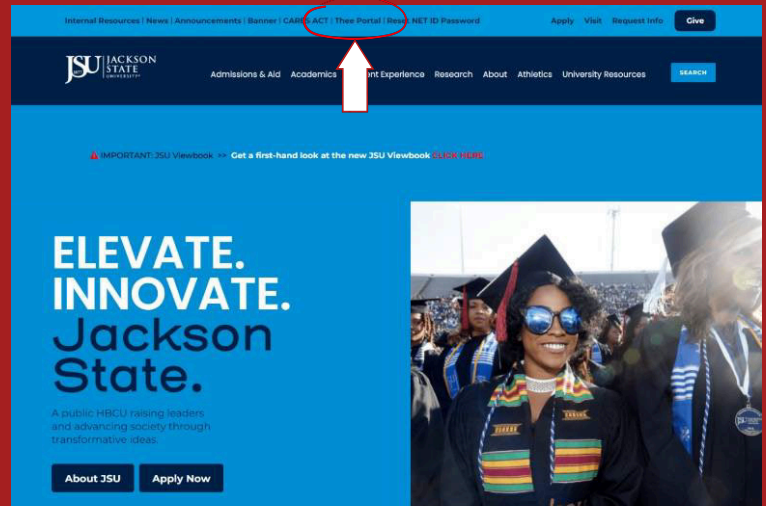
Internal Resources | News | Announcements | Banner | CARES ACT | Thee Portal | Reset NET ID Password

Apply Visit Request Info Give

JSU JACKSON STATE UNIVERSITY

Admissions & Aid Academics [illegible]ent Experience Research About Athletics University Resources

SEARCH

IMPORTANT: JSU Viewbook >> Get a first-hand look at the new JSU Viewbook CLICK HERE

ELEVATE.
INNOVATE.
Jackson
State.

A public HBCU raising leaders and advancing society through transformative ideas.

About JSU Apply Now